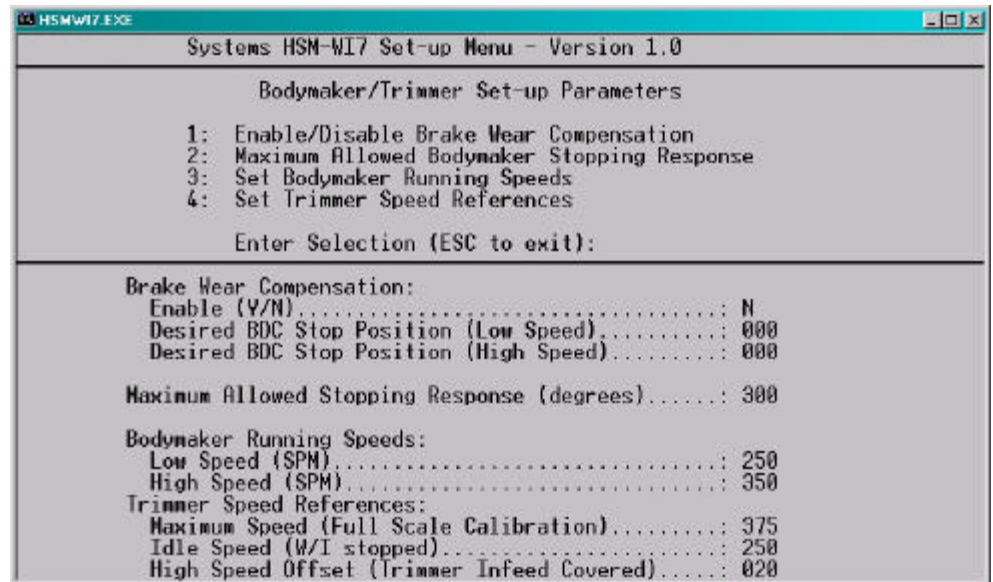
HSMWI7.EXE

Systems HSM-WI7 Set-up Menu - Version 1.0

Bodymaker/Trimmer Set-up Parameters

1: Enable/Disable Brake Wear Compensation
2: Maximum Allowed Bodymaker Stopping Response
3: Set Bodymaker Running Speeds
4: Set Trimmer Speed References

Enter Selection (ESC to exit):

Brake Wear Compensation:
Enable (Y/N).......................................: N
Desired BDC Stop Position (Low Speed)..........: 000
Desired BDC Stop Position (High Speed).........: 000

Maximum Allowed Stopping Response (degrees)......: 300

Bodymaker Running Speeds:
Low Speed (SPM)....................................: 250
High Speed (SPM)...................................: 350
Trimmer Speed References:
Maximum Speed (Full Scale Calibration).........: 375
Idle Speed (W/I stopped).........................: 250
High Speed Offset (Trimmer Infeed Covered).....: 020